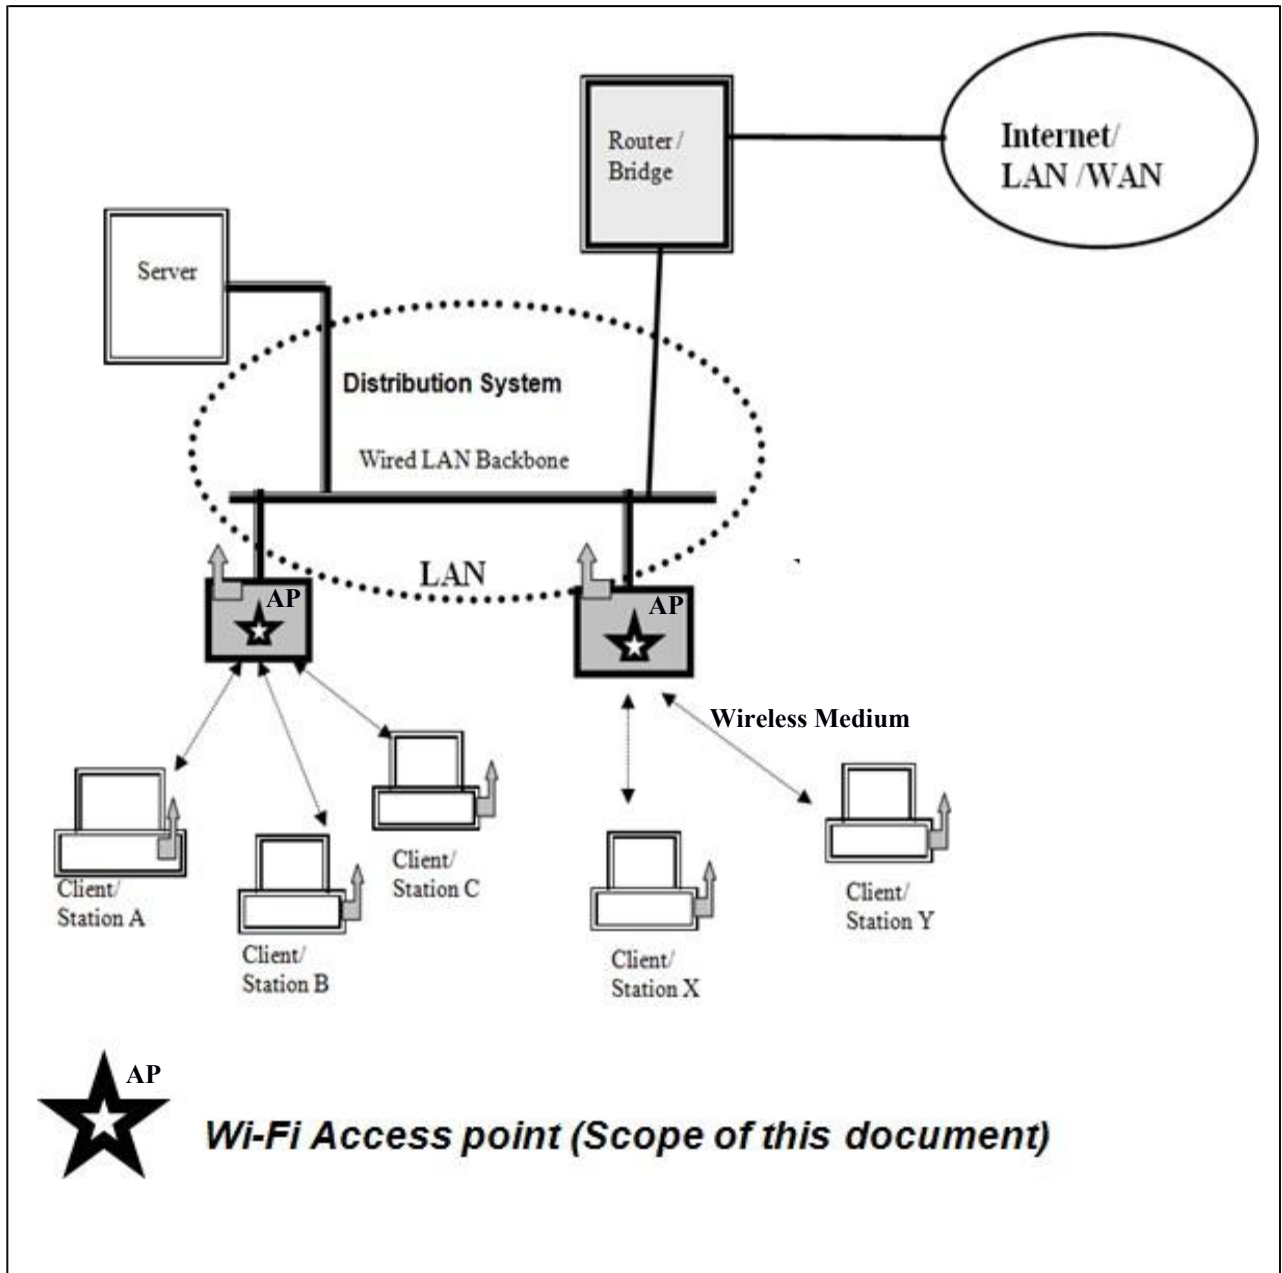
Router / Bridge

Internet/ LAN /WAN

Server

Distribution System

Wired LAN Backbone

LAN

AP

AP

Wireless Medium

Client/ Station A

Client/ Station B

Client/ Station C

Client/ Station X

Client/ Station Y

AP

Wi-Fi Access point (Scope of this document)